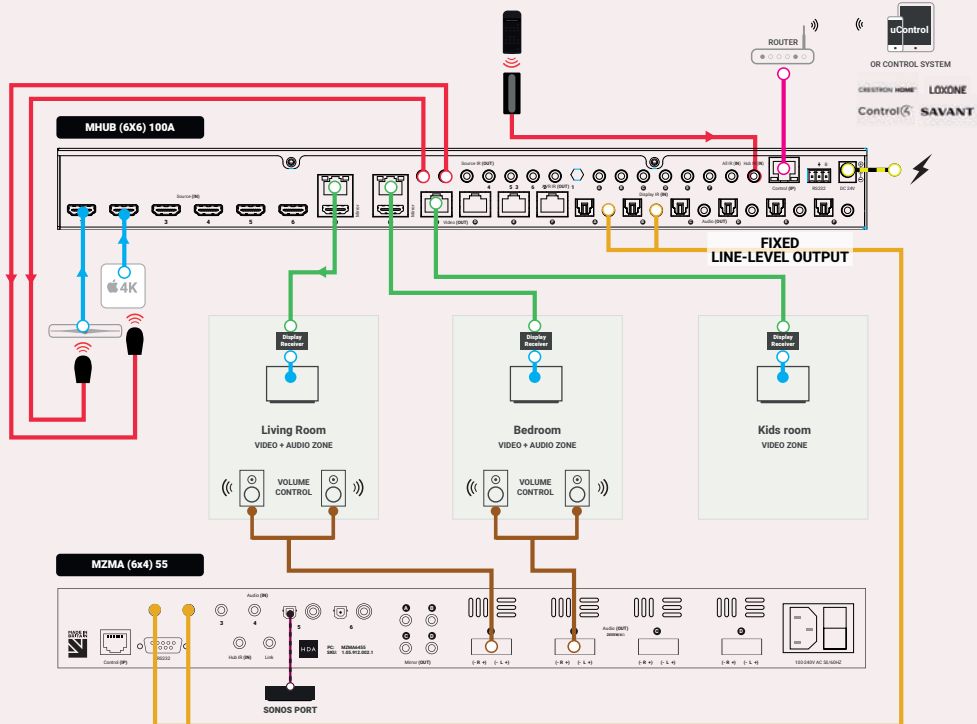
uControl
OR CONTROL SYSTEM
CRESTRON HOME LOXONE
Control4 SAVANT
ROUTER

MHUB (6X6) 100A

Source (IN)
3 4 5 6
Source IR (OUT)
Video (OUT)
Display IR (IN)
All IR (IN) Hub IR (IN)
Control (IP) RS232 DC 24V
Audio (OUT)

FIXED
LINE-LEVEL OUTPUT

4K

Display Receiver
Display Receiver
Display Receiver

Living Room
VIDEO + AUDIO ZONE
VOLUME CONTROL

Bedroom
VIDEO + AUDIO ZONE
VOLUME CONTROL

Kids room
VIDEO ZONE

MZMA (6x4) 55

Control (IP) RS232
Audio (IN)
3 4 5 6
Hub IR (IN) Link
HDA
PC: MZMA455
SKU: 1.05.912.002.1
Mirror (OUT)
A B C D
Audio (OUT)
(- R +) (- L +)
(- R +) (- L +)
(- R +) (- L +)
(- R +) (- L +)
100-240V AC 50/60HZ

SONOS PORT